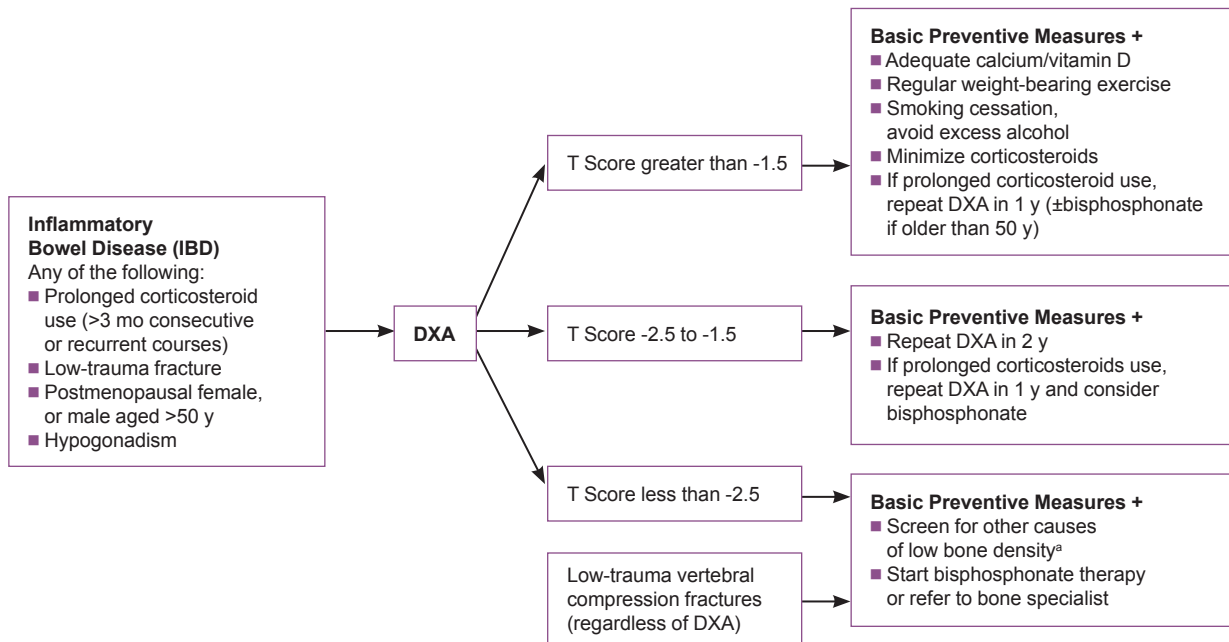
Inflammatory Bowel Disease (IBD)
Any of the following:
- Prolonged corticosteroid use (>3 mo consecutive or recurrent courses)
- Low-trauma fracture
- Postmenopausal female, or male aged >50 y
- Hypogonadism

DXA

T Score greater than -1.5

T Score -2.5 to -1.5

T Score less than -2.5

Low-trauma vertebral compression fractures (regardless of DXA)

Basic Preventive Measures +
- Adequate calcium/vitamin D
- Regular weight-bearing exercise
- Smoking cessation, avoid excess alcohol
- Minimize corticosteroids
- If prolonged corticosteroid use, repeat DXA in 1 y (±bisphosphonate if older than 50 y)

Basic Preventive Measures +
- Repeat DXA in 2 y
- If prolonged corticosteroids use, repeat DXA in 1 y and consider bisphosphonate

Basic Preventive Measures +
- Screen for other causes of low bone density$^a$
- Start bisphosphonate therapy or refer to bone specialist